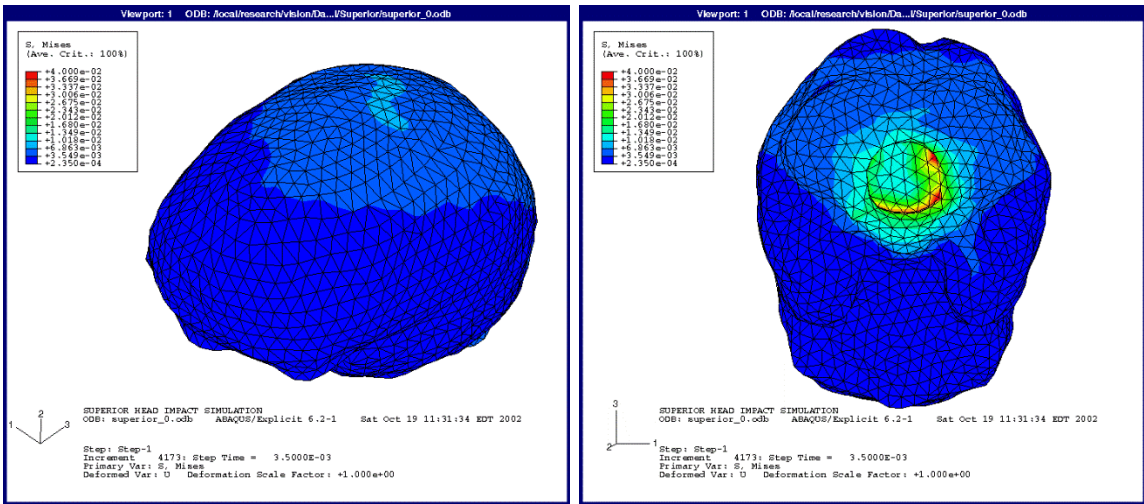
Viewport: 1 ODB: /local/research/vision/Da.../Superior/superior_0.odb

S, Mises
(Ave. Crit.: 100%)
+4.000e-02
+3.669e-02
+3.337e-02
+3.006e-02
+2.675e-02
+2.343e-02
+2.012e-02
+1.680e-02
+1.349e-02
+1.018e-02
+6.863e-03
+3.549e-03
+2.350e-04

2
1 3

SUPERIOR HEAD IMPACT SIMULATION
ODB: superior_0.odb ABAQUS/Explicit 6.2-1 Sat Oct 19 11:31:34 EDT 2002

Step: Step-1
Increment 4173: Step Time = 3.5000E-03
Primary Var: S, Mises
Deformed Var: U Deformation Scale Factor: +1.000e+00

Viewport: 1 ODB: /local/research/vision/Da.../Superior/superior_0.odb

S, Mises
(Ave. Crit.: 100%)
+4.000e-02
+3.669e-02
+3.337e-02
+3.006e-02
+2.675e-02
+2.343e-02
+2.012e-02
+1.680e-02
+1.349e-02
+1.018e-02
+6.863e-03
+3.549e-03
+2.350e-04

3
2 1

SUPERIOR HEAD IMPACT SIMULATION
ODB: superior_0.odb ABAQUS/Explicit 6.2-1 Sat Oct 19 11:31:34 EDT 2002

Step: Step-1
Increment 4173: Step Time = 3.5000E-03
Primary Var: S, Mises
Deformed Var: U Deformation Scale Factor: +1.000e+00